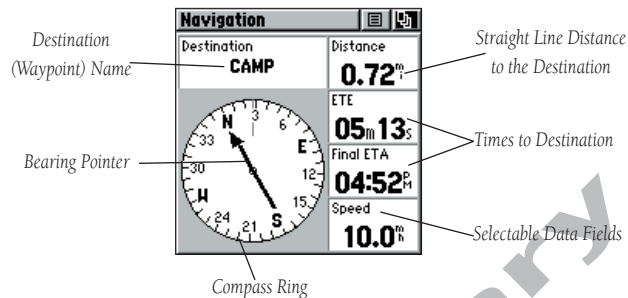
Destination (Waypoint) Name

Navigation

Destination
CAMP

Distance
0.72 mi

Straight Line Distance to the Destination

ETE
05m13s

Final ETA
04:52 PM

Times to Destination

Bearing Pointer

N
3
6
E
12
15
S
21
24
W
30
33

Speed
10.0 mh

Selectable Data Fields

Compass Ring